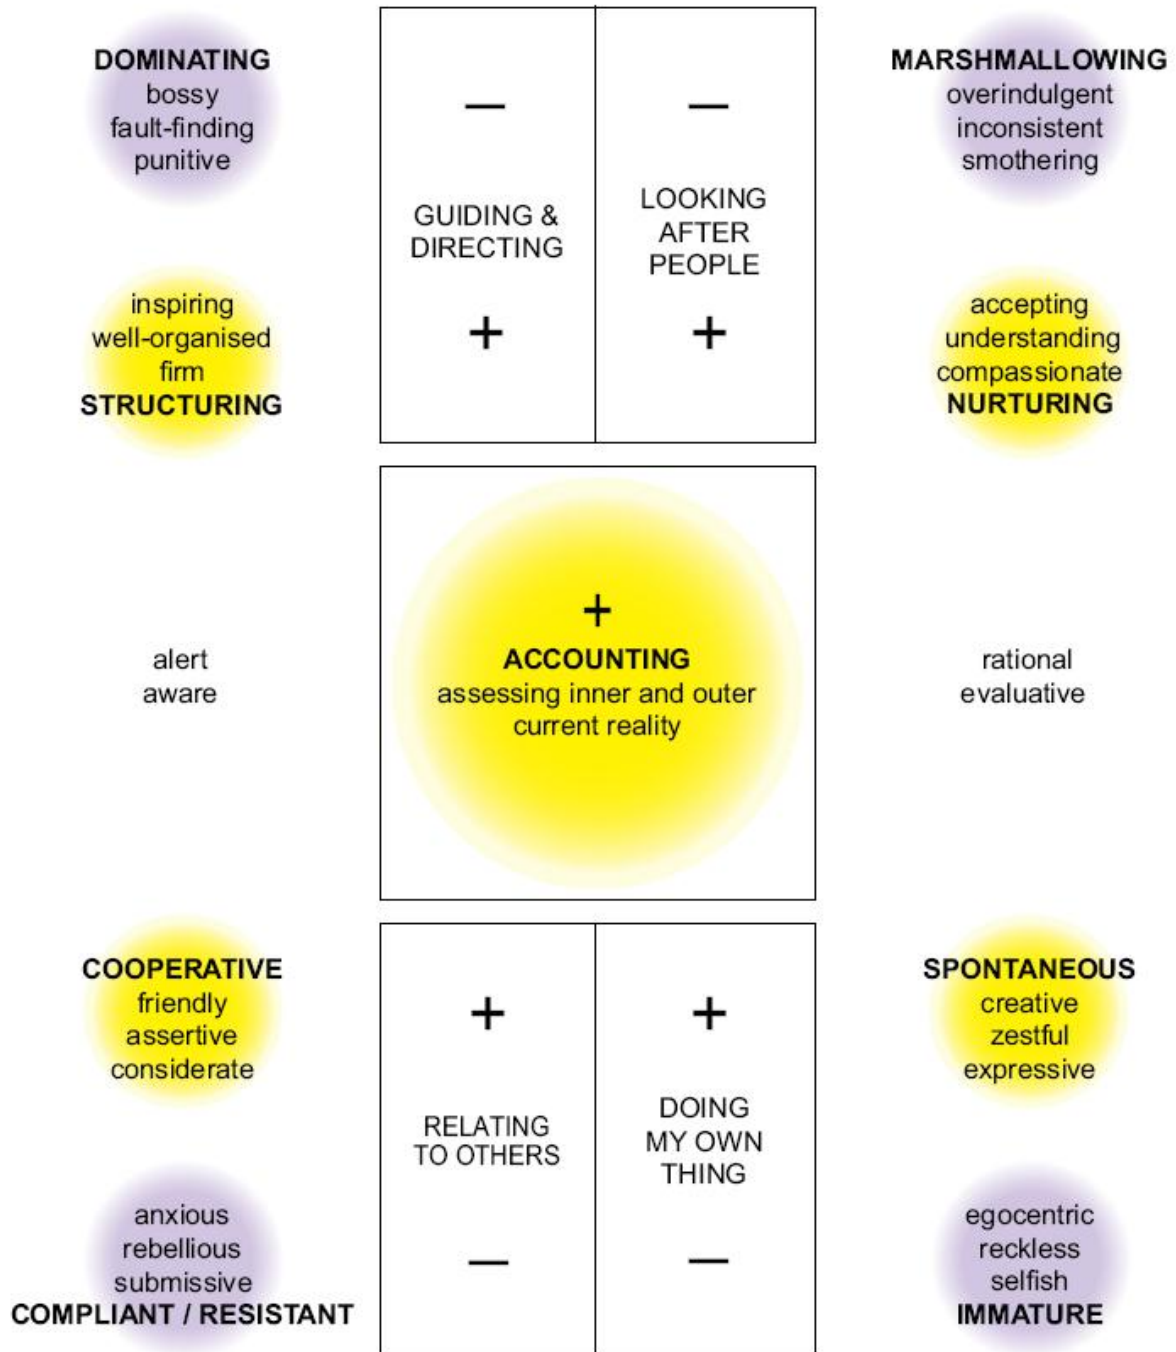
DOMINATING
bossy
fault-finding
punitive

—
GUIDING & DIRECTING
+

—
LOOKING AFTER PEOPLE
+

MARSHMALLOWING
overindulgent
inconsistent
smothering

inspiring
well-organised
firm
STRUCTURING

accepting
understanding
compassionate
NURTURING

alert
aware

+
ACCOUNTING
assessing inner and outer current reality

rational
evaluative

COOPERATIVE
friendly
assertive
considerate

+
RELATING TO OTHERS
—

+
DOING MY OWN THING
—

SPONTANEOUS
creative
zestful
expressive

anxious
rebellious
submissive
COMPLIANT / RESISTANT

egocentric
reckless
selfish
IMMATURE